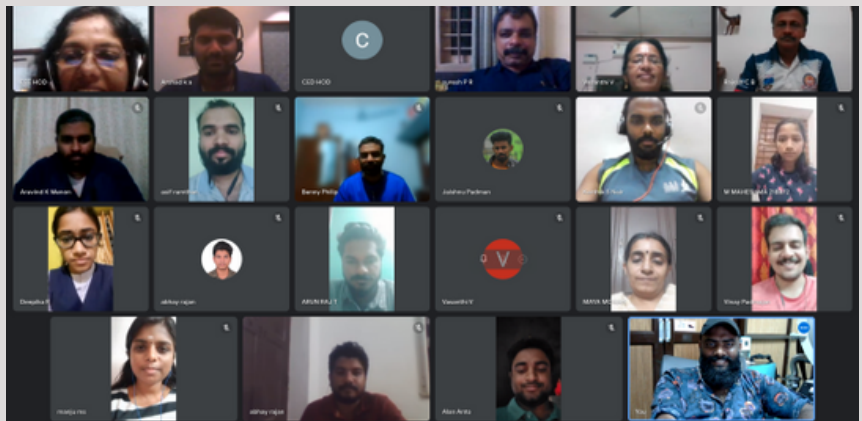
HOD
Anirudh s
C
CED HOD
Rajesh P R
Remani V
Anil C B
Aravind K Menon
asif rasheed
Benny Philip
Jaishnu Padman
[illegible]
M MAHESWARI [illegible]
Deepika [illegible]
akhay rajan
ARUN RAJ T
V
Vasanthi V
MAYA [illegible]
Vinay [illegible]
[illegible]
abhay rajan
Alan Anta
You